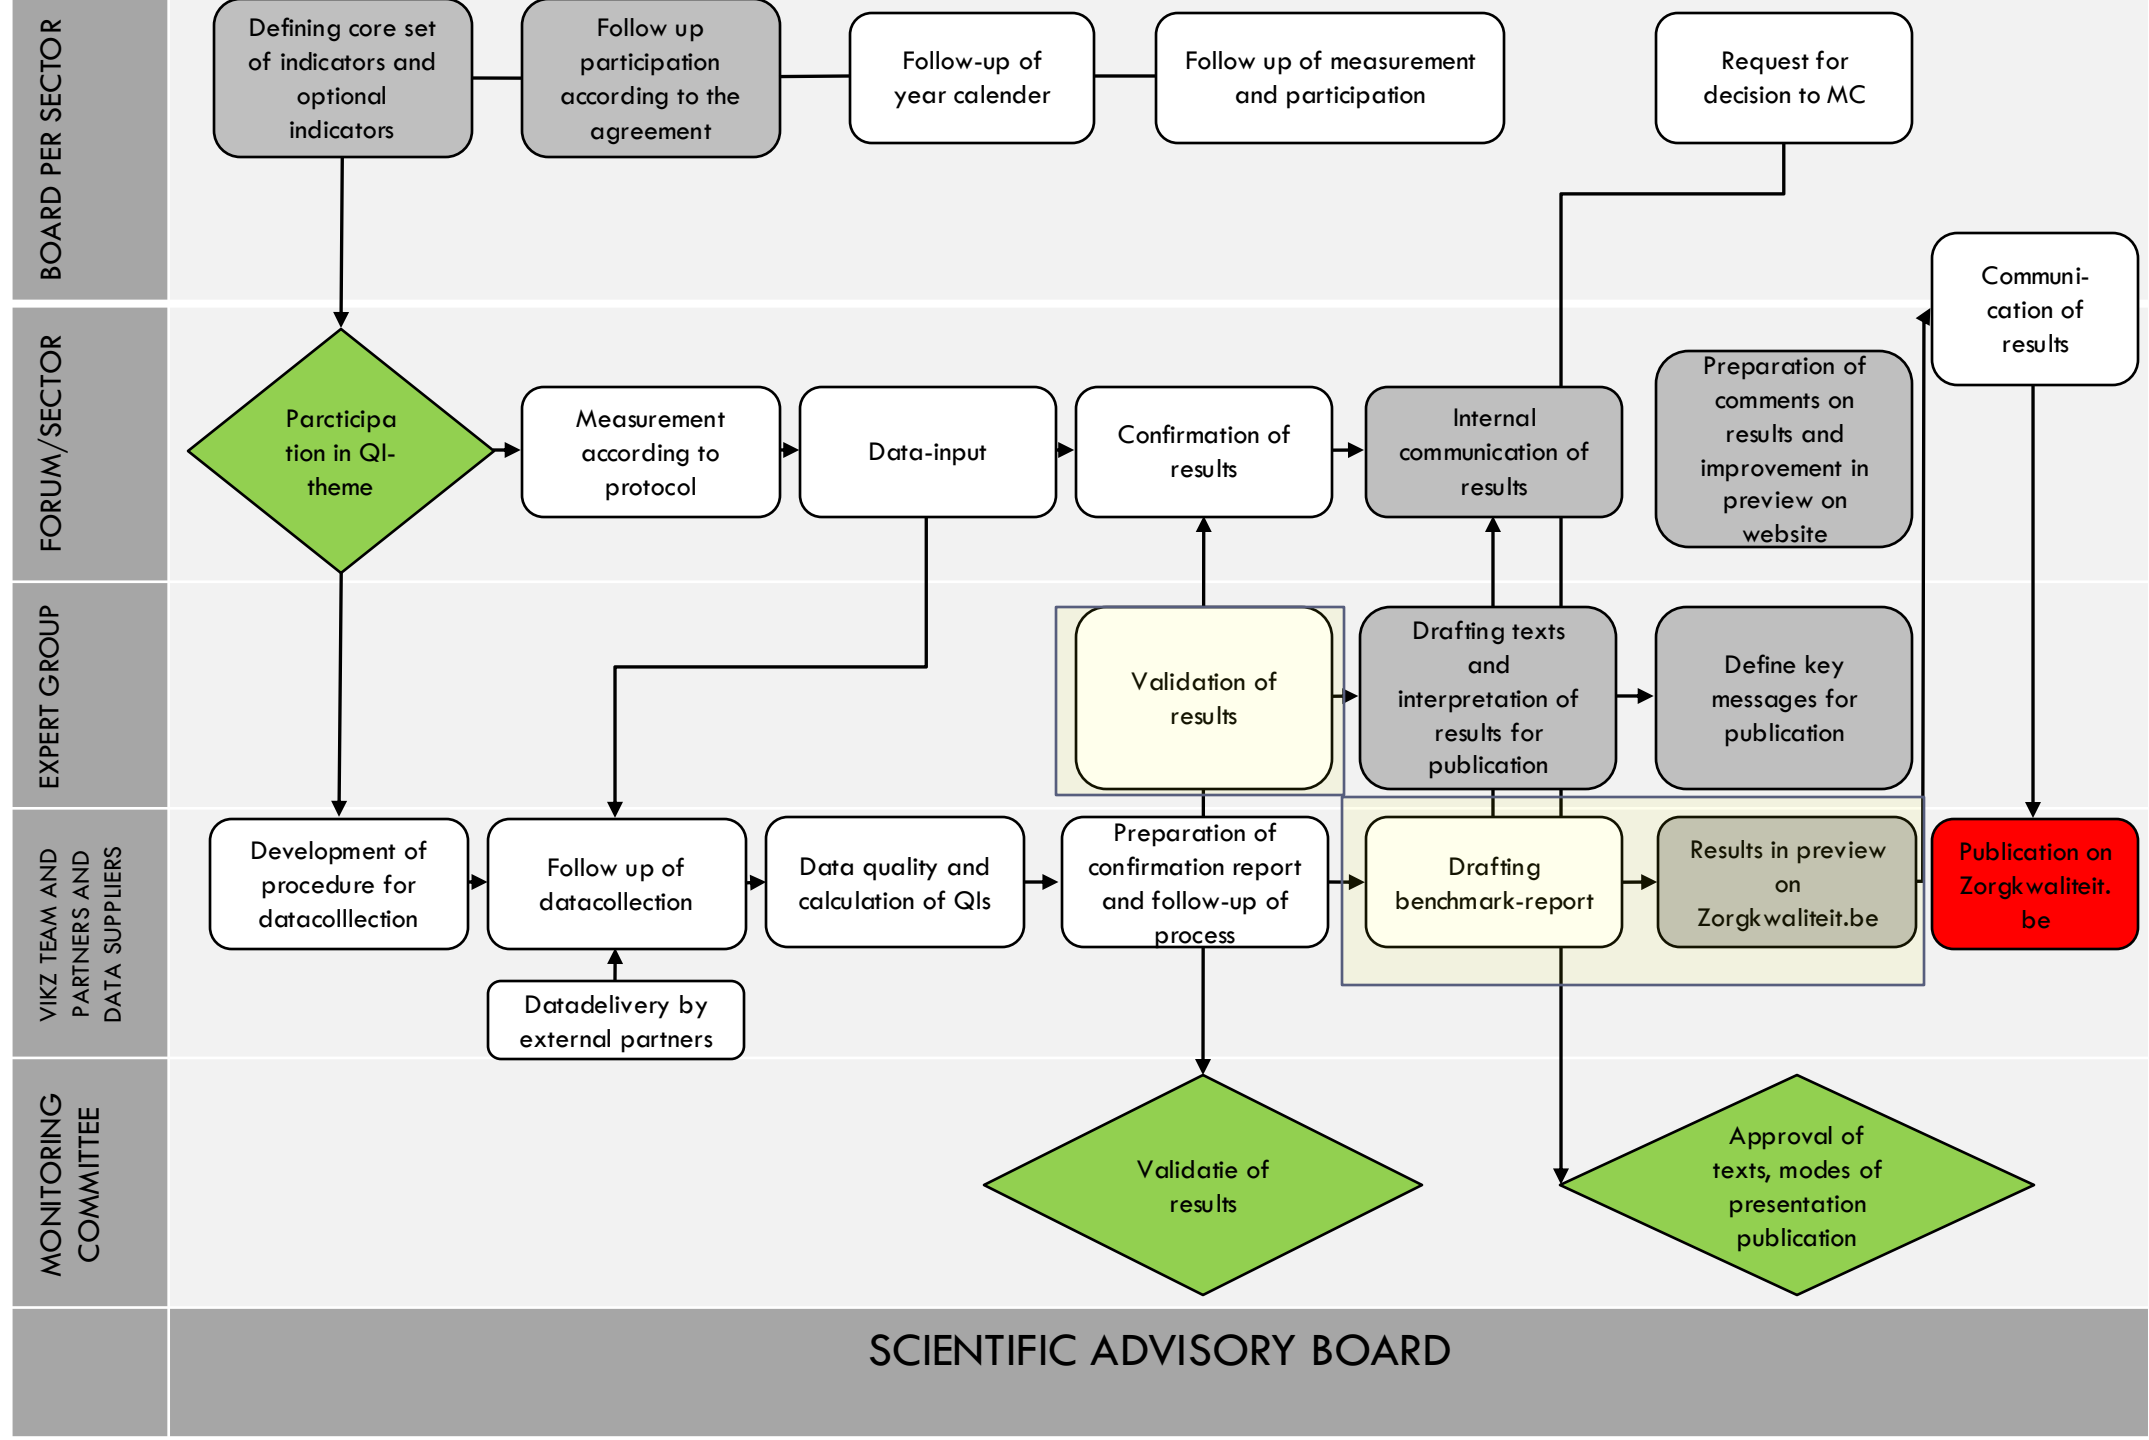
BOARD PER SECTOR

Defining core set of indicators and optional indicators

Follow up participation according to the agreement

Follow-up of year calender

Follow up of measurement and participation

Request for decision to MC

FORUM/SECTOR

Communi-cation of results

Parcticipa tion in QI-theme

Measurement according to protocol

Data-input

Confirmation of results

Internal communication of results

Preparation of comments on results and improvement in preview on website

EXPERT GROUP

Validation of results

Drafting texts and interpretation of results for publication

Define key messages for publication

VIKZ TEAM AND PARTNERS AND DATA SUPPLIERS

Development of procedure for datacolllection

Follow up of datacollection

Data quality and calculation of QIs

Preparation of confirmation report and follow-up of process

Drafting benchmark-report

Results in preview on Zorgkwaliteit.be

Publication on Zorgkwaliteit.be

Datadelivery by external partners

MONITORING COMMITTEE

Validatie of results

Approval of texts, modes of presentation publication

SCIENTIFIC ADVISORY BOARD